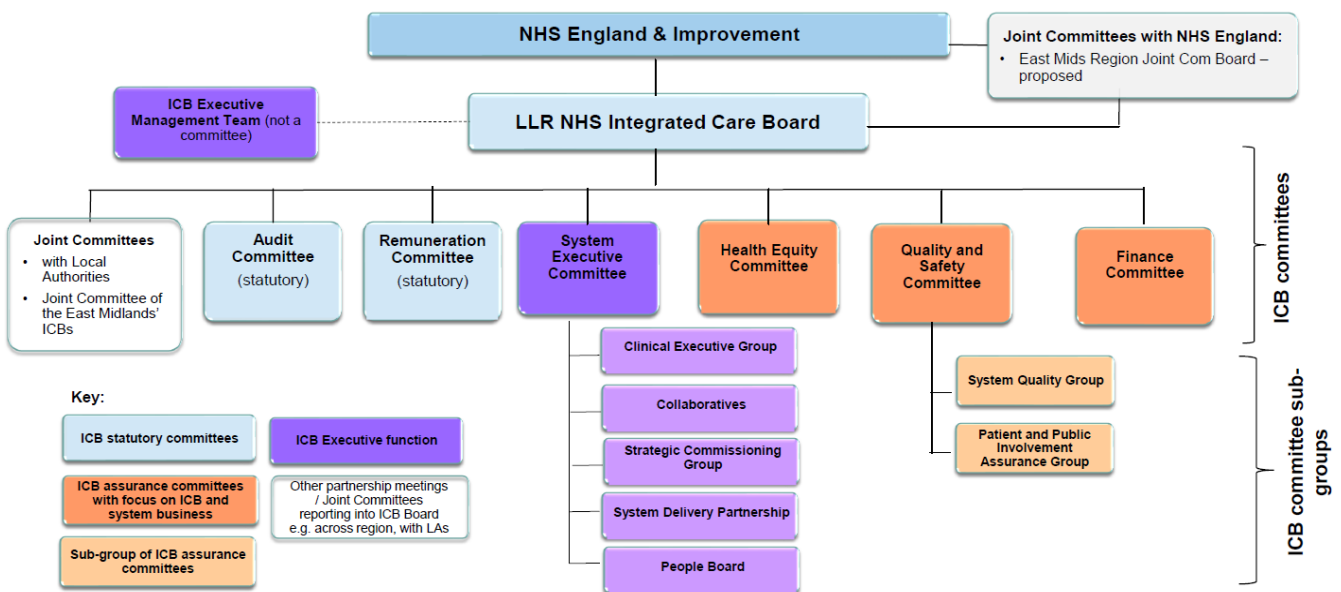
NHS England & Improvement

Joint Committees with NHS England:
• East Mids Region Joint Com Board – proposed

ICB Executive Management Team (not a committee)

LLR NHS Integrated Care Board

Joint Committees
• with Local Authorities
• Joint Committee of the East Midlands' ICBs

Audit Committee (statutory)

Remuneration Committee (statutory)

System Executive Committee

Health Equity Committee

Quality and Safety Committee

Finance Committee

ICB committees

Clinical Executive Group

Collaboratives

Strategic Commissioning Group

System Delivery Partnership

People Board

System Quality Group

Patient and Public Involvement Assurance Group

ICB committee sub-groups

Key:

ICB statutory committees

ICB Executive function

ICB assurance committees with focus on ICB and system business

Other partnership meetings / Joint Committees reporting into ICB Board e.g. across region, with LAs

Sub-group of ICB assurance committees